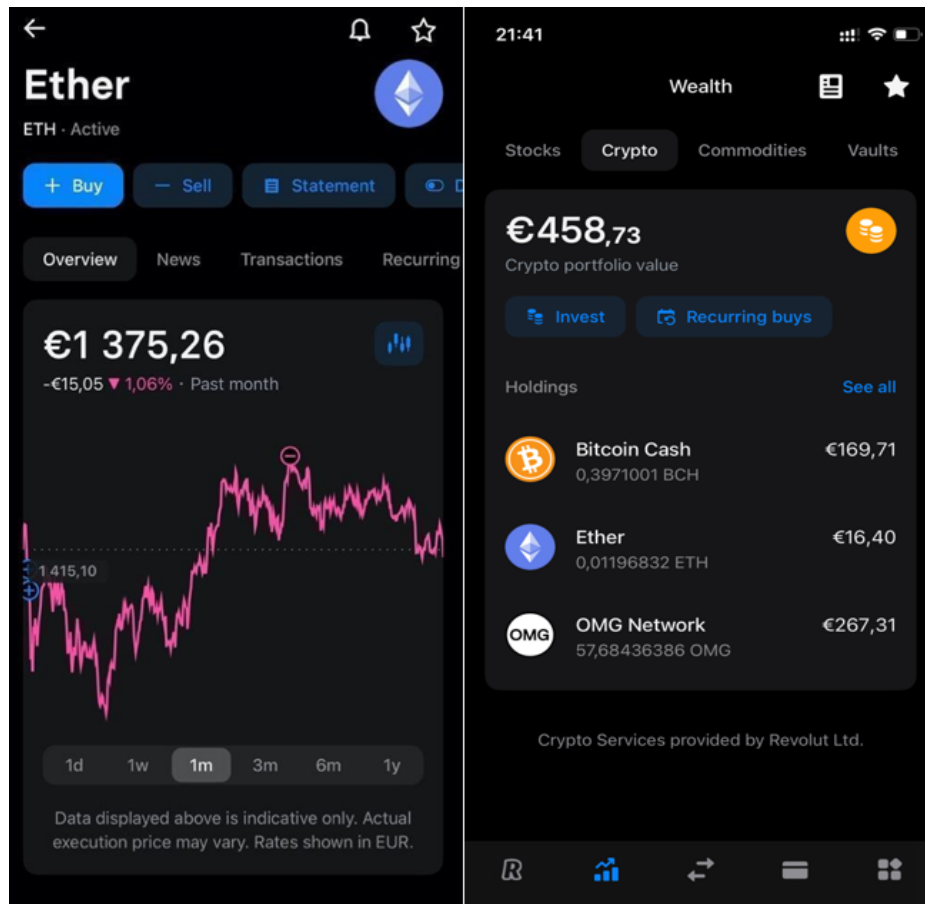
Ether
ETH · Active

+ Buy
— Sell
Statement
D

Overview
News
Transactions
Recurring

€1 375,26
-€15,05 ▼ 1,06% · Past month

1 415,10

1d
1w
1m
3m
6m
1y

Data displayed above is indicative only. Actual execution price may vary. Rates shown in EUR.

21:41

Wealth

Stocks
Crypto
Commodities
Vaults

€458,73
Crypto portfolio value

Invest
Recurring buys

Holdings
See all

Bitcoin Cash
0,3971001 BCH
€169,71

Ether
0,01196832 ETH
€16,40

OMG
OMG Network
57,68436386 OMG
€267,31

Crypto Services provided by Revolut Ltd.

R